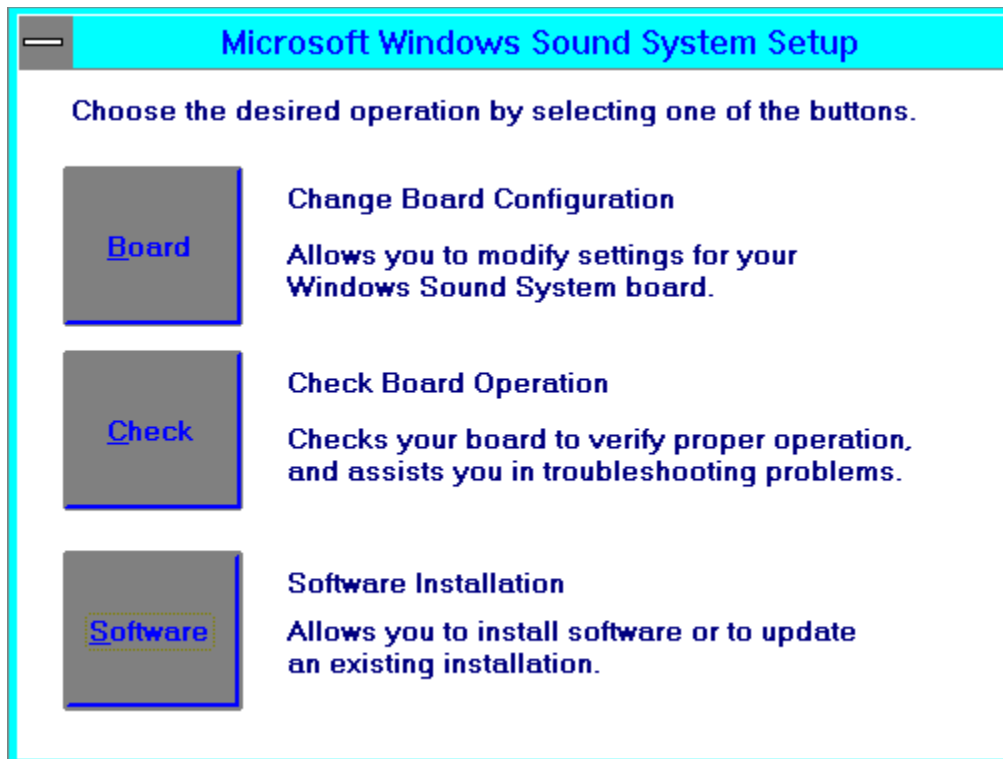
Microsoft Windows Sound System Setup

Choose the desired operation by selecting one of the buttons.

Board

Change Board Configuration

Allows you to modify settings for your Windows Sound System board.

Check

Check Board Operation

Checks your board to verify proper operation, and assists you in troubleshooting problems.

Software

Software Installation

Allows you to install software or to update an existing installation.